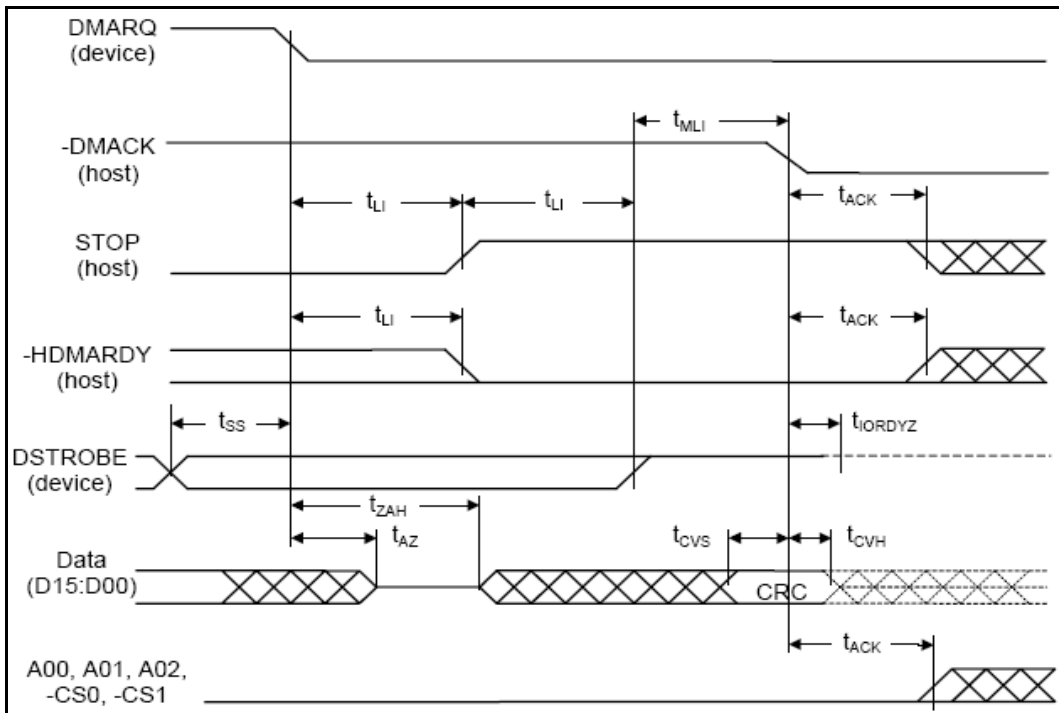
DMARQ
(device)

$t_{MLI}$

-DMACK
(host)

$t_{LI}$

$t_{LI}$

$t_{ACK}$

STOP
(host)

$t_{LI}$

$t_{ACK}$

-HDMARDY
(host)

$t_{SS}$

$t_{IORDYZ}$

DSTROBE
(device)

$t_{ZAH}$

$t_{AZ}$

$t_{CVS}$

$t_{CVH}$

Data
(D15:D00)

CRC

$t_{ACK}$

A00, A01, A02,
-CS0, -CS1